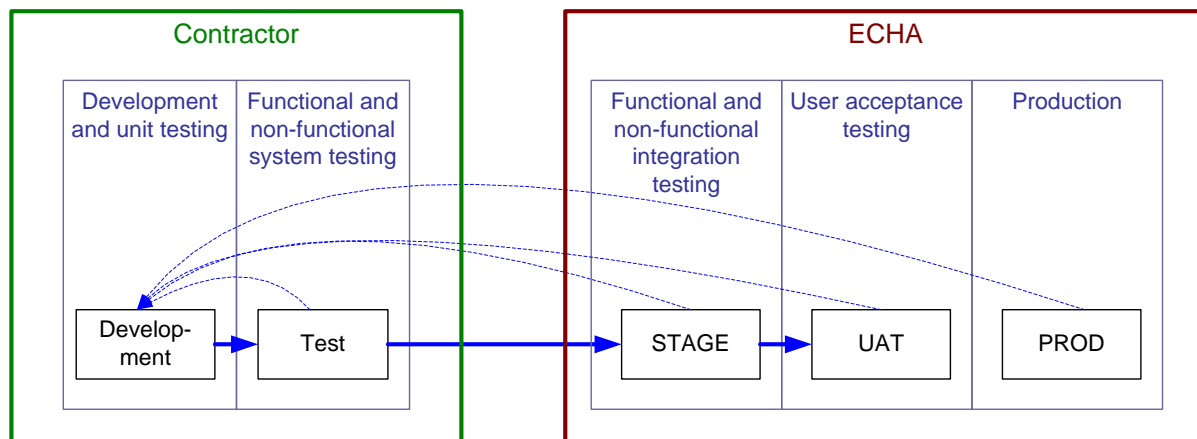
Contractor

Development and unit testing

Functional and non-functional system testing

Development

Test

ECHA

Functional and non-functional integration testing

User acceptance testing

Production

STAGE

UAT

PROD